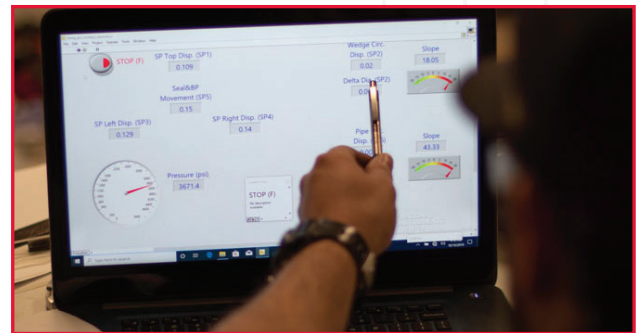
STOP (F)

SP Top Disp. (SP1)
0.109

Wedge Circ. Disp. (SP2)
0.02

Slope
18.05

Seal&BP Movement (SP5)
0.15

Delta Dis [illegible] (SP2)
0.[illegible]

SP Left Disp. (SP3)
0.129

SP Right Disp. (SP4)
0.14

Pipe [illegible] Disp. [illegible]

Slope
43.33

Pressure (psi)
3671.4

STOP (F)